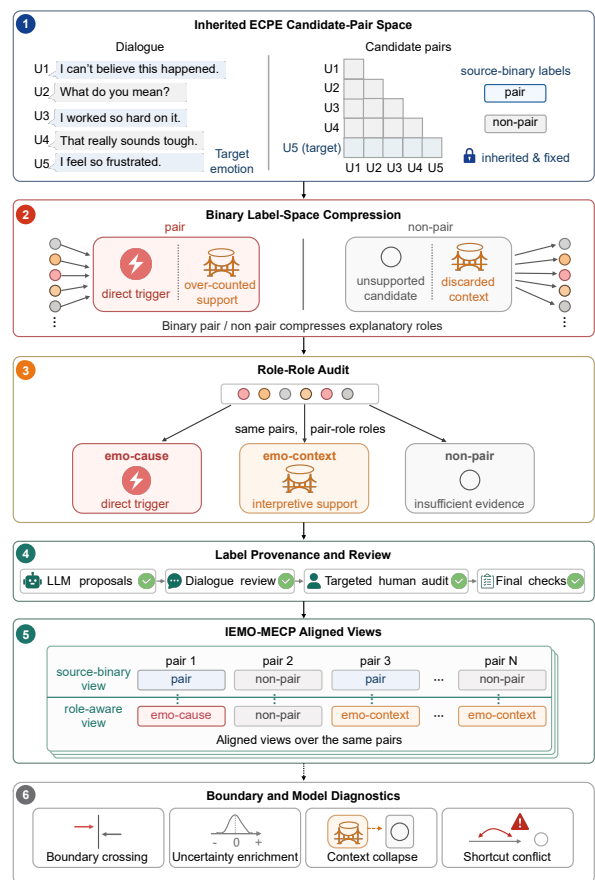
1 Inherited ECPE Candidate-Pair Space

Dialogue

U1 I can't believe this happened.
U2 What do you mean?
U3 I worked so hard on it.
U4 That really sounds tough.
U5 I feel so frustrated.

Target emotion

Candidate pairs

U1
U2
U3
U4
U5 (target)
U1 U2 U3 U4 U5

source-binary labels
pair
non-pair
inherited & fixed

2 Binary Label-Space Compression

pair
direct trigger
over-counted support

non-pair
unsupported candidate
discarded context

Binary pair / non-pair compresses explanatory roles

3 Role-Role Audit

same pairs, pair-role roles

emo-cause
direct trigger

emo-context
interpretive support

non-pair
insufficient evidence

4 Label Provenance and Review

LLM proposals
Dialogue review
Targeted human audit
Final checks

5 IEMO-MECP Aligned Views

source-binary view
role-aware view

| | pair 1 | pair 2 | pair 3 | ... | pair N |
|---|---|---|---|---|---|
| source-binary view | pair | non-pair | pair | ... | non-pair |
| role-aware view | emo-cause | non-pair | emo-context | ... | emo-context |

Aligned views over the same pairs

6 Boundary and Model Diagnostics

Boundary crossing
- 0 +
Uncertainty enrichment
Context collapse
Shortcut conflict